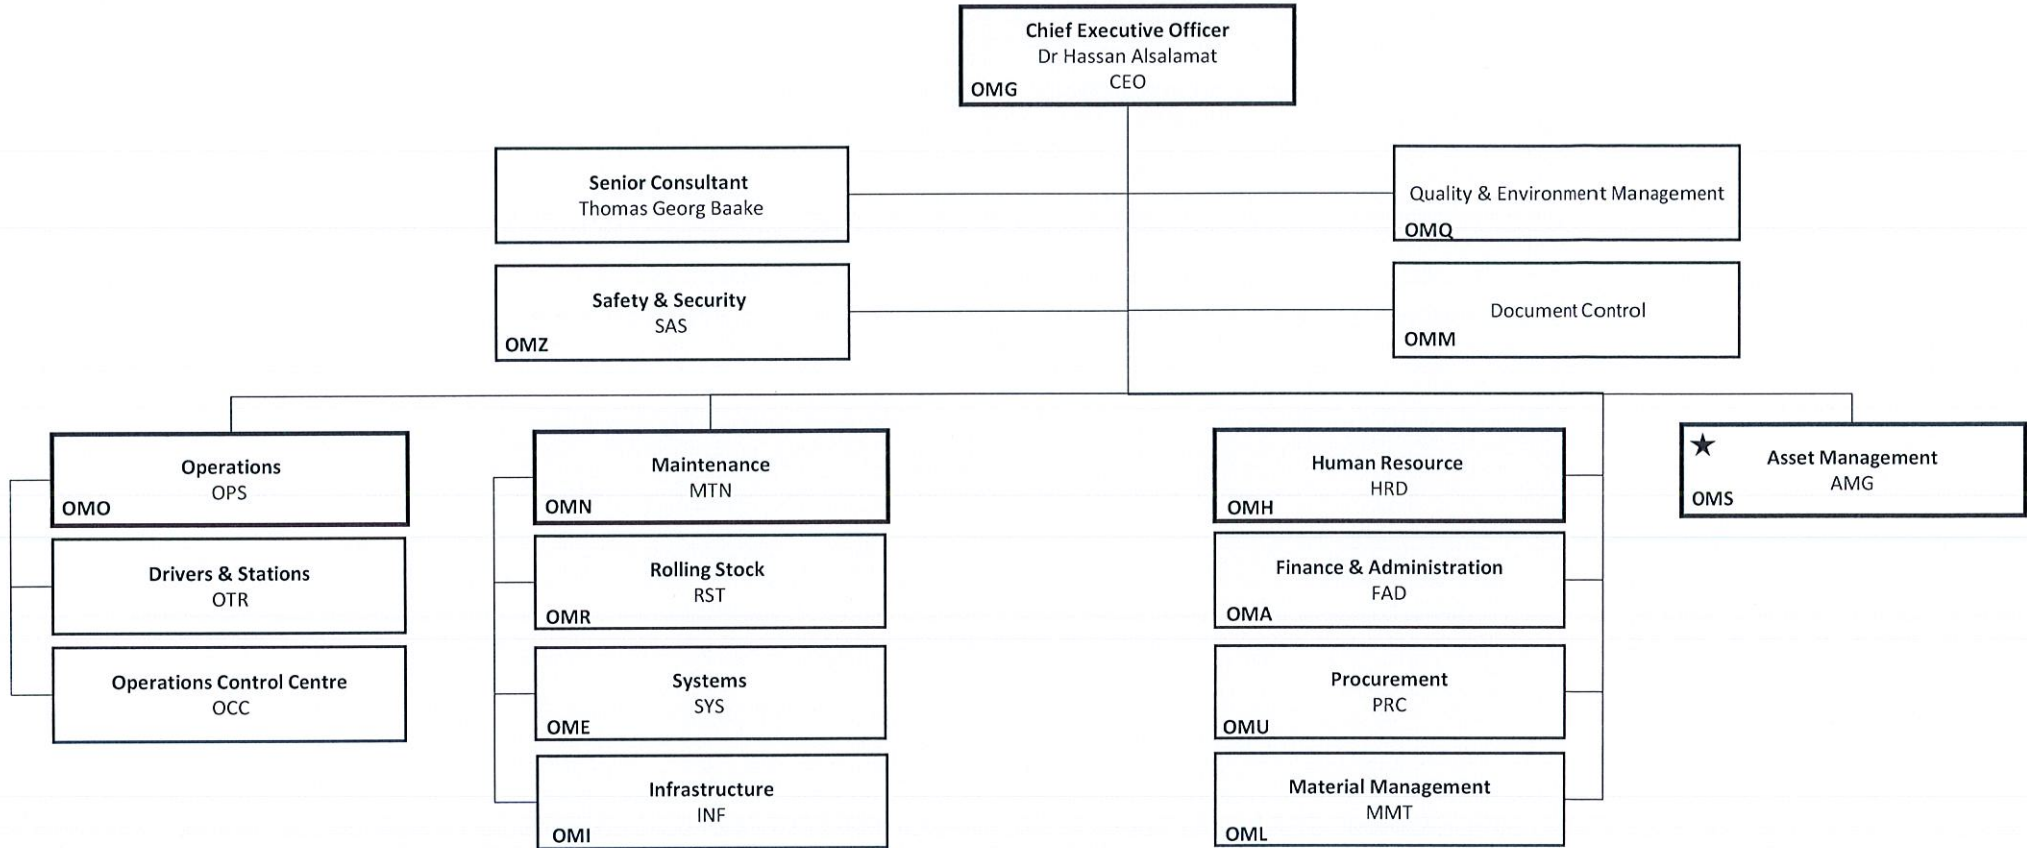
Chief Executive Officer
Dr Hassan Alsalamat
CEO
OMG

Senior Consultant
Thomas Georg Baake

Quality & Environment Management
OMQ

Safety & Security
SAS
OMZ

Document Control
OMM

Operations
OPS
OMO

Drivers & Stations
OTR

Operations Control Centre
OCC

Maintenance
MTN
OMN

Rolling Stock
RST
OMR

Systems
SYS
OME

Infrastructure
INF
OMI

Human Resource
HRD
OMH

Finance & Administration
FAD
OMA

Procurement
PRC
OMU

Material Management
MMT
OML

★
Asset Management
AMG
OMS